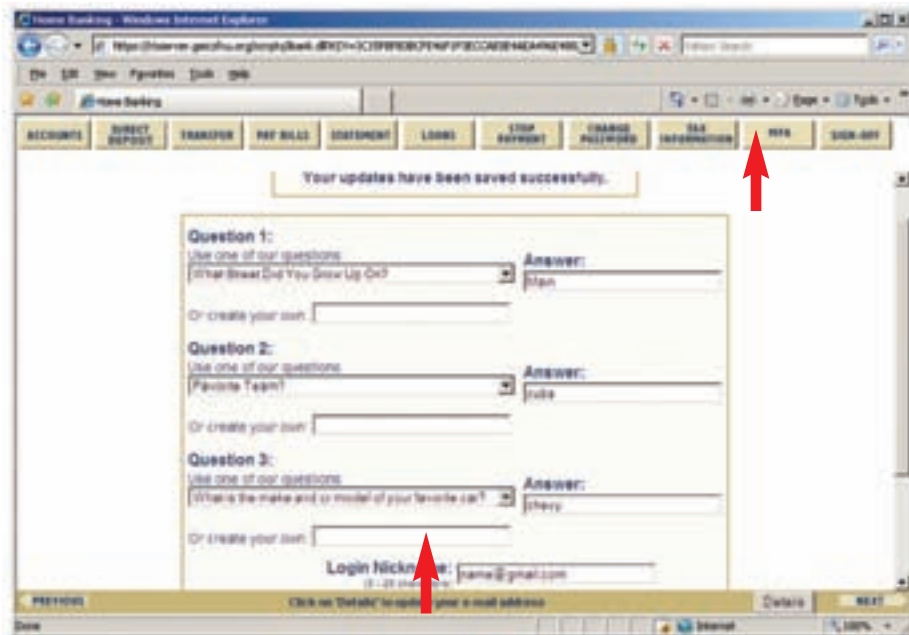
Home Banking - Windows Internet Explorer

https://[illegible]

File Edit View Favorites Tools Help

Home Banking

Page Tools

ACCOUNTS | DIRECT DEPOSIT | TRANSFER | PAY BILLS | STATEMENT | LOANS | STOP PAYMENT | CHANGE PASSWORD | TAX INFORMATION | MFA | SIGN-OFF

Your updates have been saved successfully.

Question 1:
Use one of our questions
What Street Did You Grow Up On?
Answer:
Main

Or create your own

Question 2:
Use one of our questions
Favorite Team?
Answer:
colts

Or create your own

Question 3:
Use one of our questions
What is the make and or model of your favorite car?
Answer:
chevy

Or create your own

Login Nickname:
(3 - 20 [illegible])
name@gmail.com

PREVIOUS
Click on "Details" to update your e-mail address
Details
NEXT

Done
Internet
100%